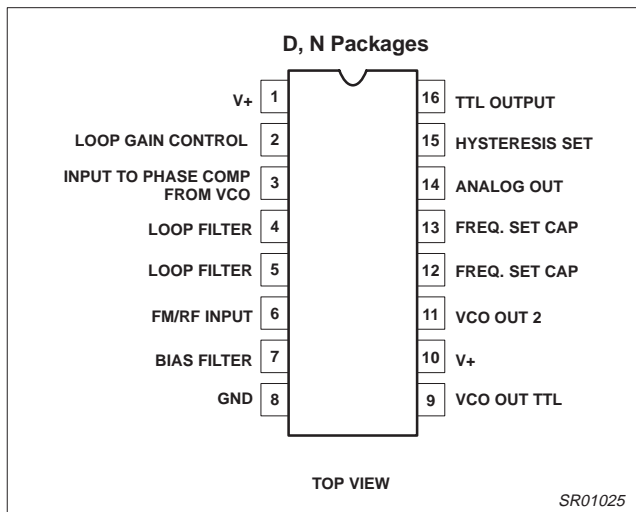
D, N Packages

V+ 1
LOOP GAIN CONTROL 2
INPUT TO PHASE COMP FROM VCO 3
LOOP FILTER 4
LOOP FILTER 5
FM/RF INPUT 6
BIAS FILTER 7
GND 8

16 TTL OUTPUT
15 HYSTERESIS SET
14 ANALOG OUT
13 FREQ. SET CAP
12 FREQ. SET CAP
11 VCO OUT 2
10 V+
9 VCO OUT TTL

TOP VIEW

SR01025